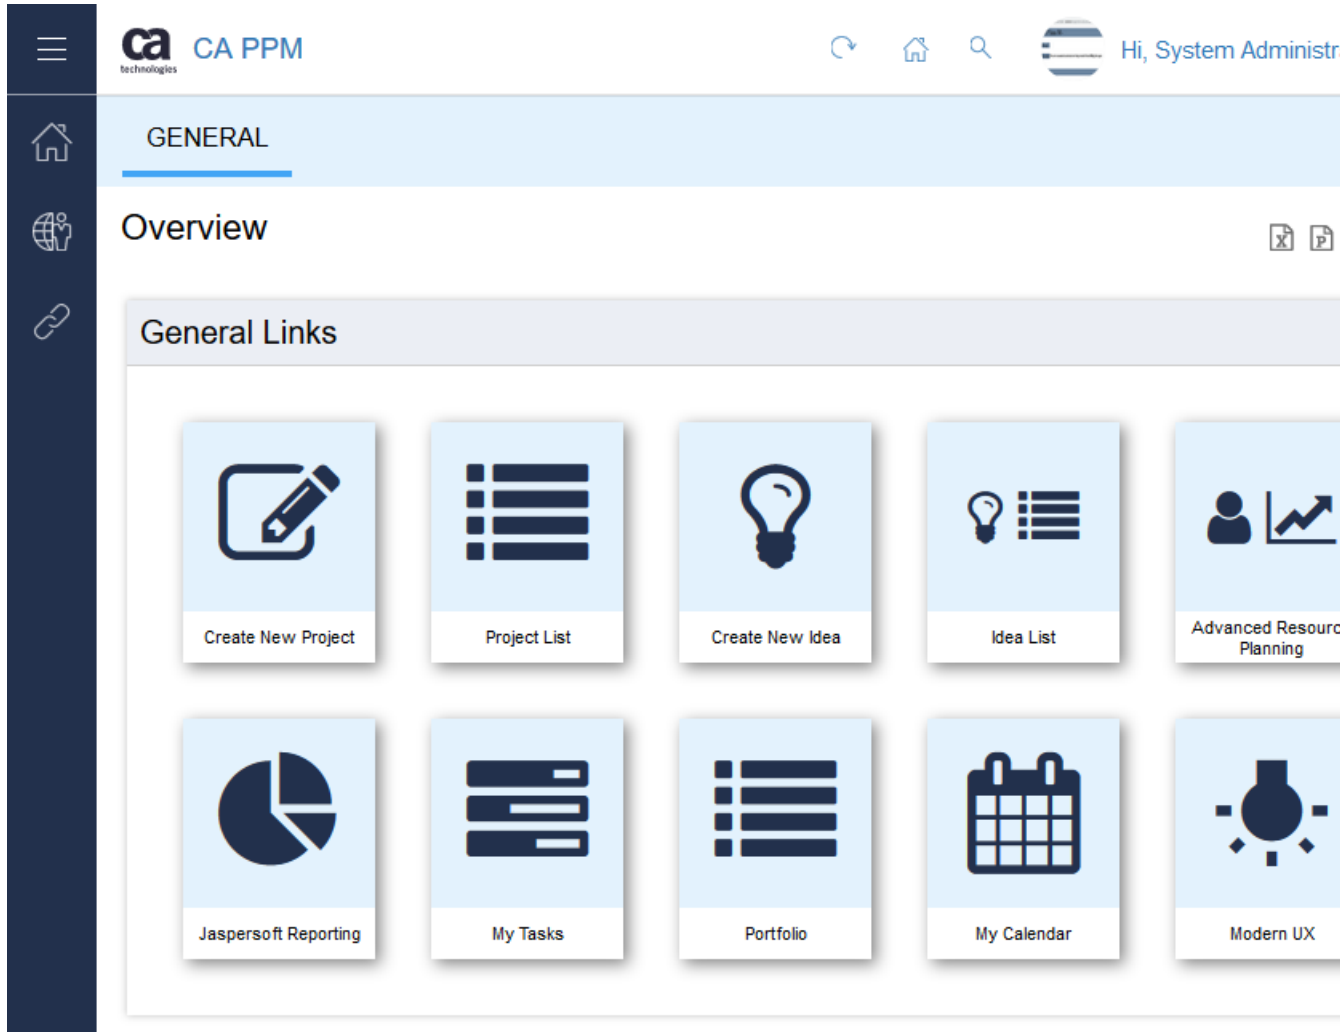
ca technologies CA PPM

Hi, System Administr

GENERAL

Overview

General Links

Create New Project

Project List

Create New Idea

Idea List

Advanced Resourc Planning

Jaspersoft Reporting

My Tasks

Portfolio

My Calendar

Modern UX